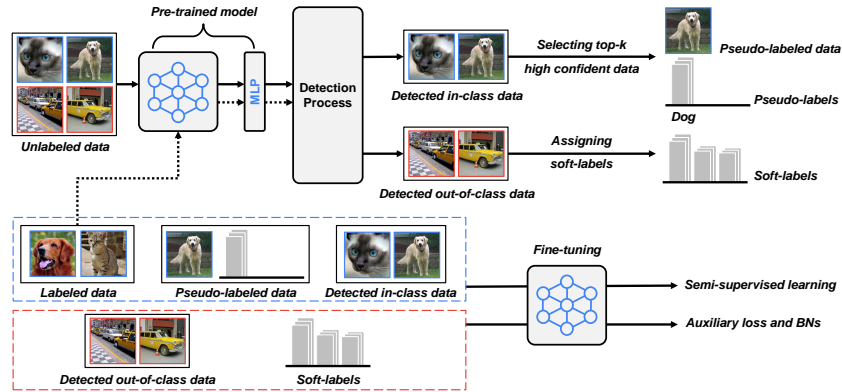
Pre-trained model

Unlabeled data

MLP

Detection Process

Detected in-class data

Selecting top-k

high confident data

Pseudo-labeled data

Pseudo-labels

Dog

Detected out-of-class data

Assigning

soft-labels

Soft-labels

Labeled data

Pseudo-labeled data

Detected in-class data

Fine-tuning

Semi-supervised learning

Auxiliary loss and BNs

Detected out-of-class data

Soft-labels